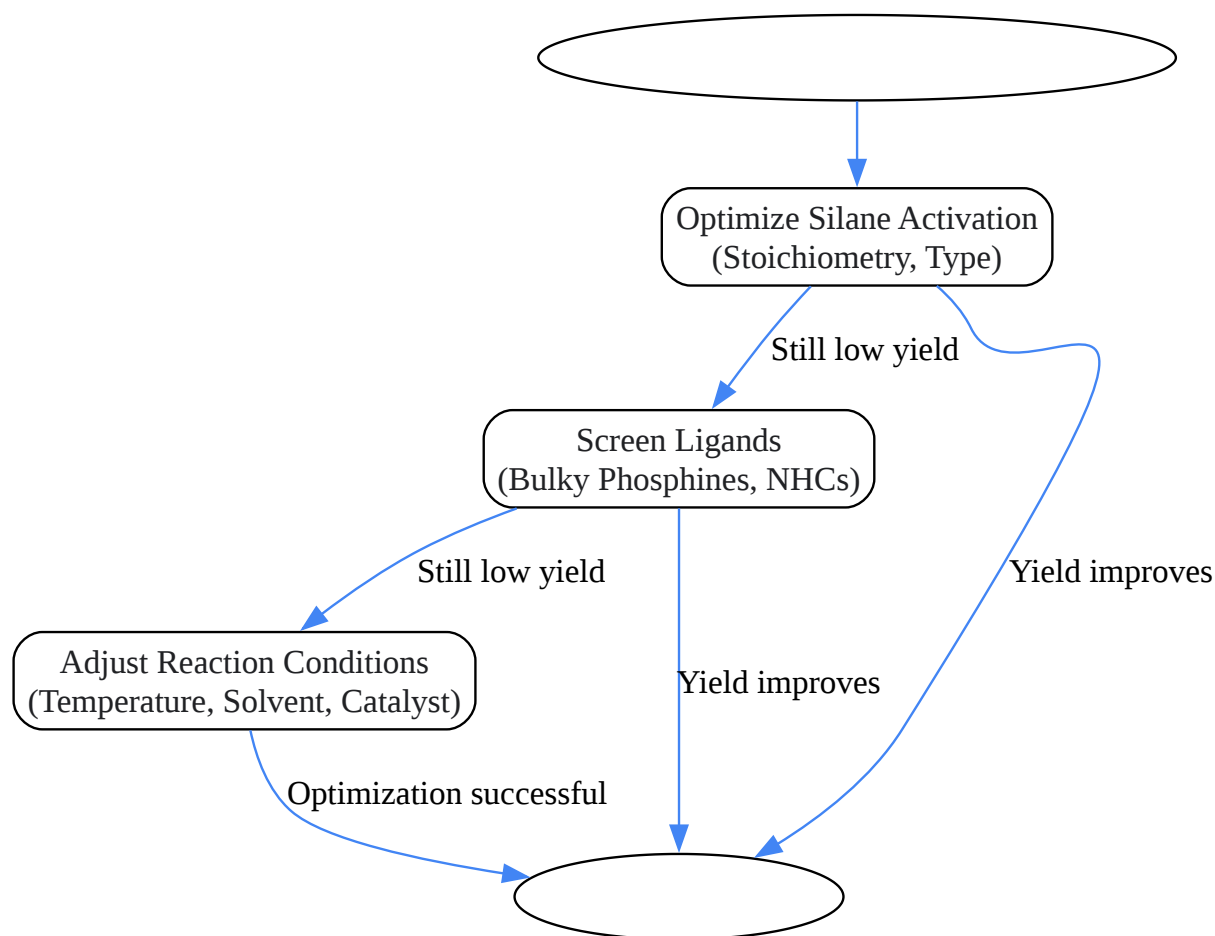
Optimize Silane Activation
(Stoichiometry, Type)

Still low yield

Yield improves

Screen Ligands
(Bulky Phosphines, NHCs)

Still low yield

Yield improves

Adjust Reaction Conditions
(Temperature, Solvent, Catalyst)

Optimization successful